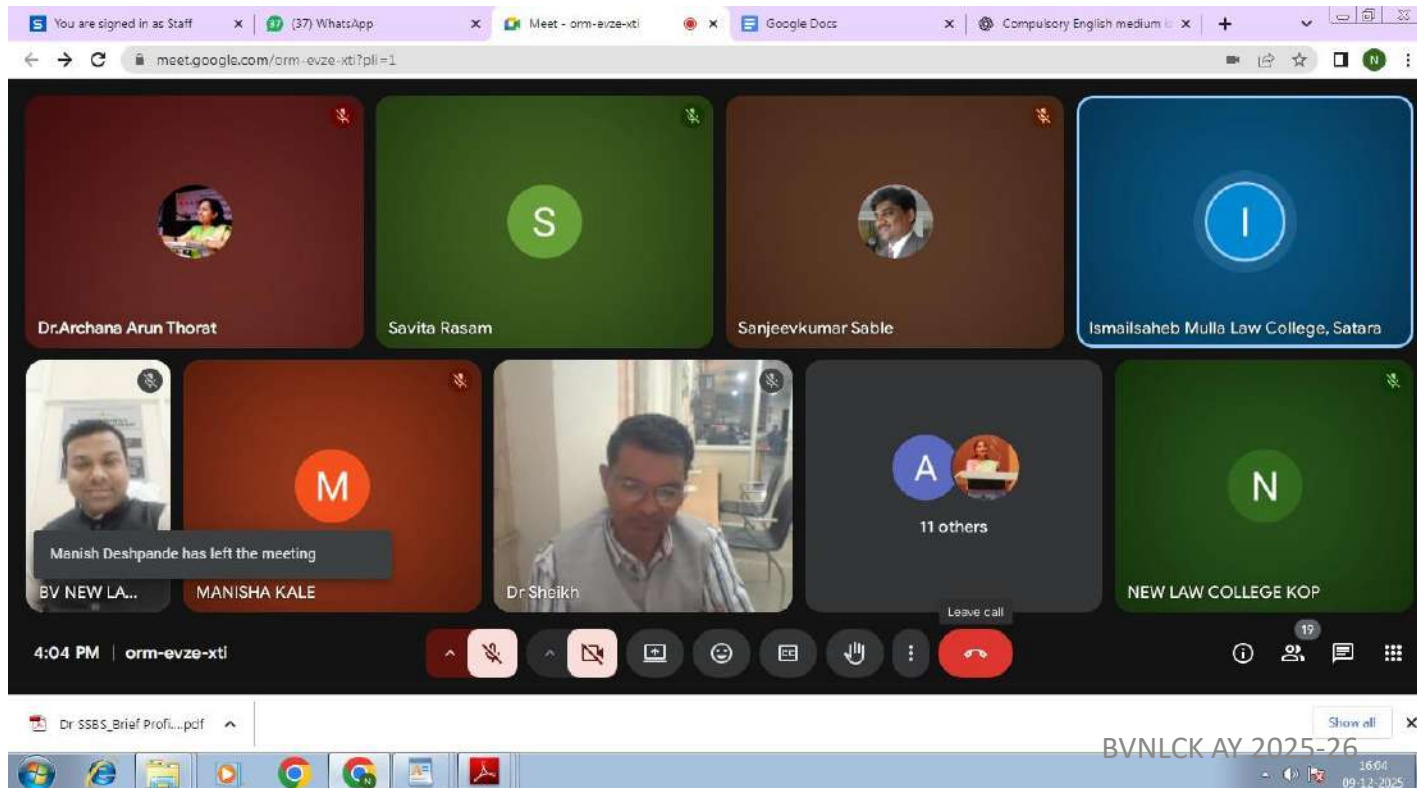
You are signed in as Staff
(37) WhatsApp
Meet - orm-evze-xti
Google Docs
Compulsory English medium i
meet.google.com/orm-evze-xti?pli=1
N

Dr.Archana Arun Thorat
S
Savita Rasam
Sanjeevkumar Sable
I
Ismailsaheb Mulla Law College, Satara
Manish Deshpande has left the meeting
BV NEW LA...
M
MANISHA KALE
Dr Sheikh
A
11 others
N
NEW LAW COLLEGE KOP
Leave call
4:04 PM | orm-evze-xti
19

Dr SSBS_Brief Profi....pdf
Show all
BVNLCK AY 2025-26
16:04
09-12-2025